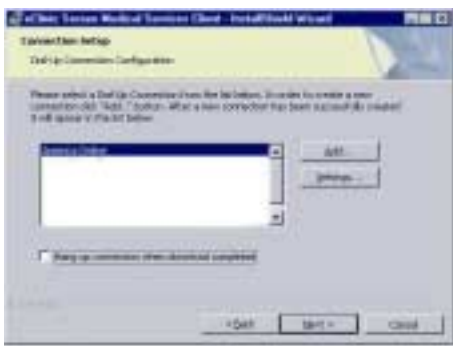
eClinic Sorson Medical Services Client - InstallShield Wizard

Connection Setup

Dial-Up Connection Configuration

Please select a Dial-Up Connection from the list below. In order to create a new connection click "Add..." button. After a new connection has been successfully created it will appear in the list below.

America Online

Add...

Settings...

Hang up connection when download completed

< Back

Next >

Cancel